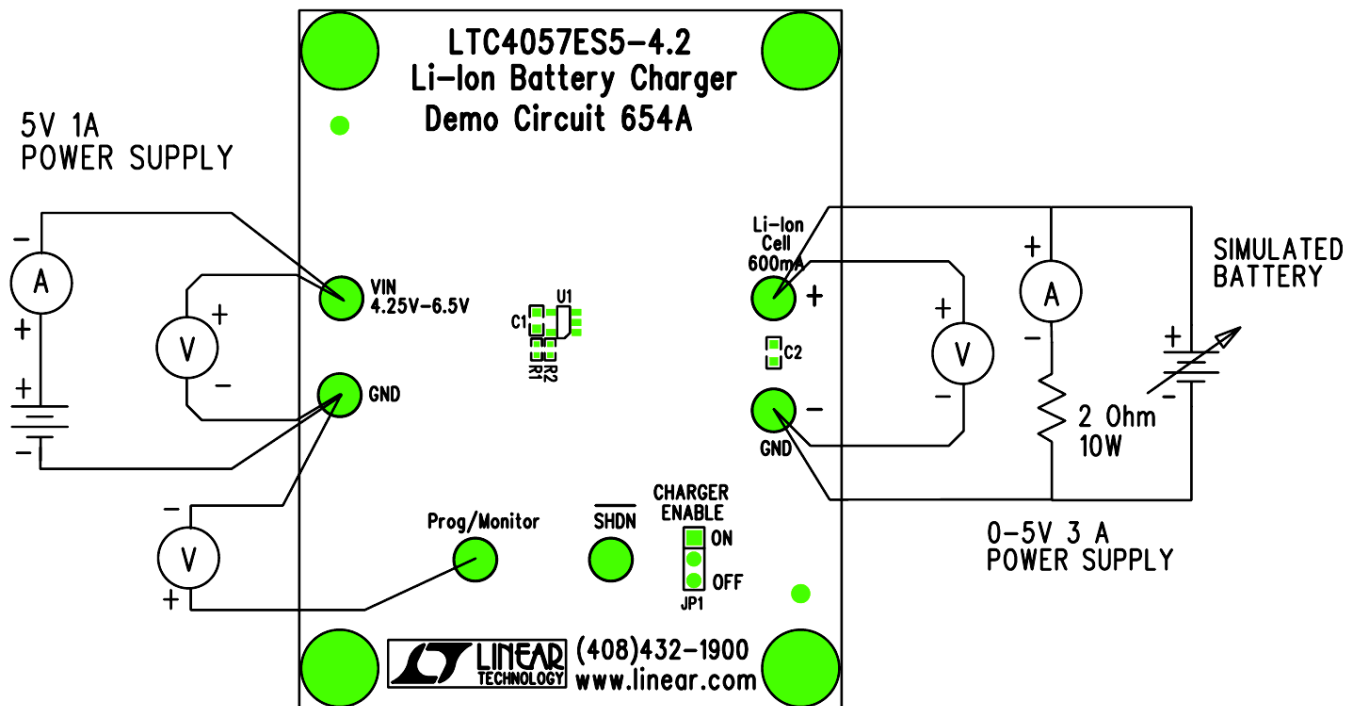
LTC4057ES5-4.2
Li-Ion Battery Charger
Demo Circuit 654A

5V 1A
POWER SUPPLY

−
A
+
+
−
V
+
−

VIN
4.25V-6.5V

GND

C1
U1
R1
R2

Li-Ion
Cell
600mA
+
C2
−
GND

V
+
−

+
A
−
2 Ohm
10W

SIMULATED
BATTERY
+
−

−
V
+

Prog/Monitor

$\overline{SHDN}$

CHARGER
ENABLE
ON
OFF
JP1

0-5V 3 A
POWER SUPPLY

LINEAR
TECHNOLOGY
(408)432-1900
www.linear.com